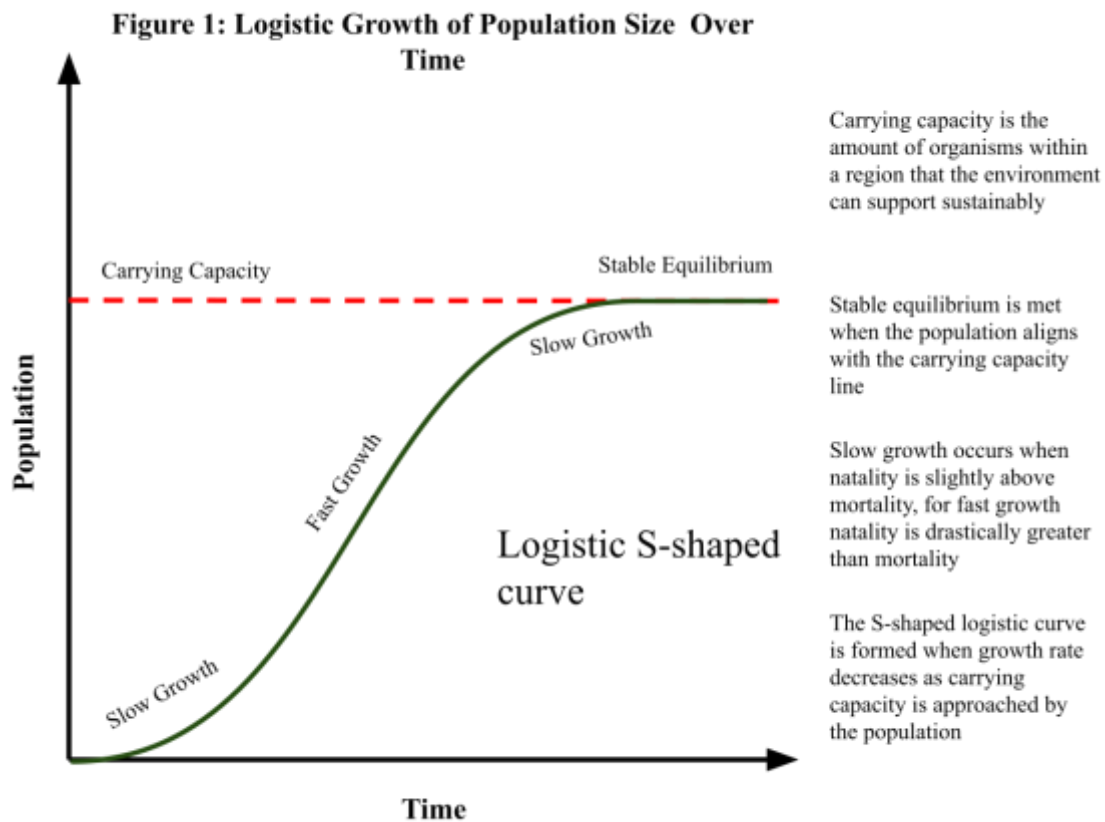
Figure 1: Logistic Growth of Population Size Over Time

Carrying Capacity

Stable Equilibrium

Slow Growth

Fast Growth

Slow Growth

Logistic S-shaped curve

Population

Time

Carrying capacity is the amount of organisms within a region that the environment can support sustainably

Stable equilibrium is met when the population aligns with the carrying capacity line

Slow growth occurs when natality is slightly above mortality, for fast growth natality is drastically greater than mortality

The S-shaped logistic curve is formed when growth rate decreases as carrying capacity is approached by the population